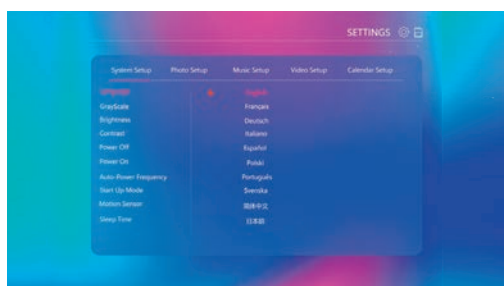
SETTINGS

System Setup
Photo Setup
Music Setup
Video Setup
Calendar Setup

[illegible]
GrayScale
Brightness
Contrast
Power Off
Power On
Auto-Power Frequency
Start Up Mode
Motion Sensor
Sleep Time

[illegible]
Français
Deutsch
Italiano
Español
Polski
Português
Svenska
简体中文
日本語